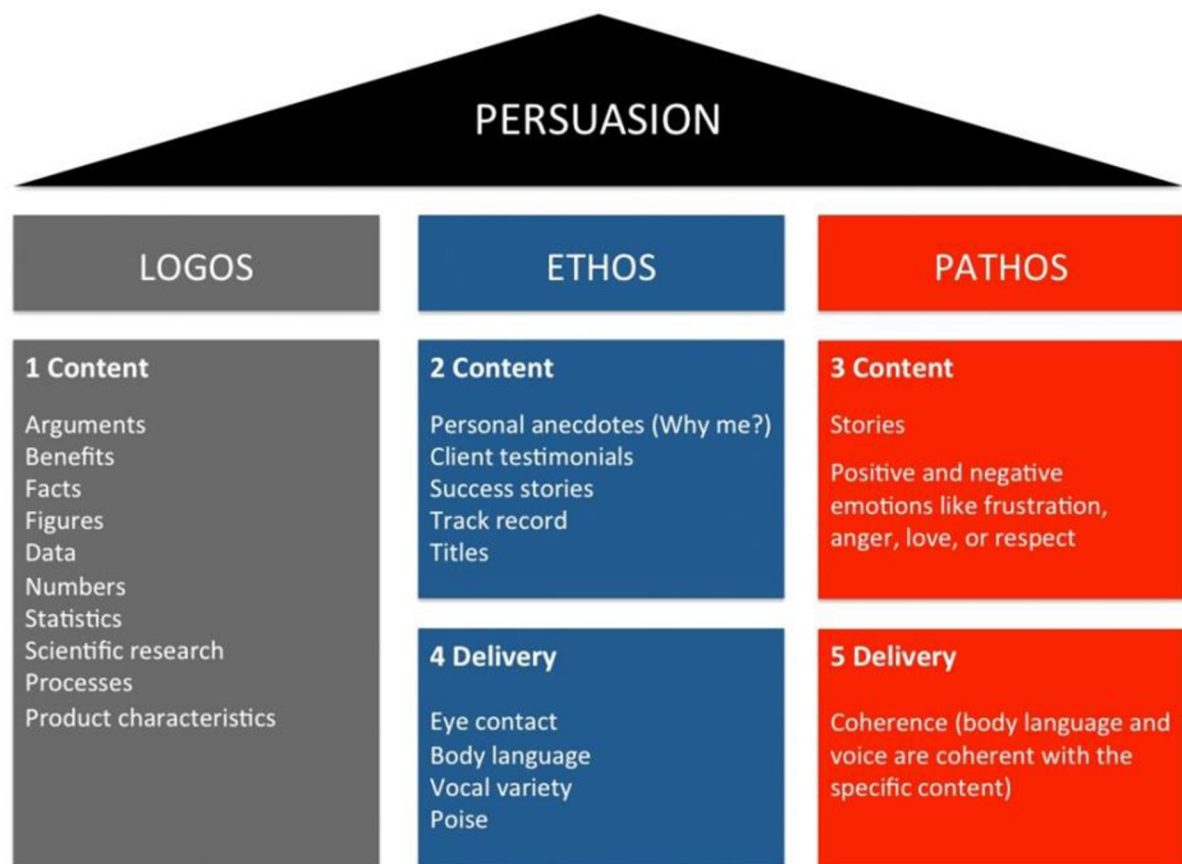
PERSUASION

LOGOS

ETHOS

PATHOS

1 Content

Arguments
Benefits
Facts
Figures
Data
Numbers
Statistics
Scientific research
Processes
Product characteristics

2 Content

Personal anecdotes (Why me?)
Client testimonials
Success stories
Track record
Titles

4 Delivery

Eye contact
Body language
Vocal variety
Poise

3 Content

Stories

Positive and negative emotions like frustration, anger, love, or respect

5 Delivery

Coherence (body language and voice are coherent with the specific content)